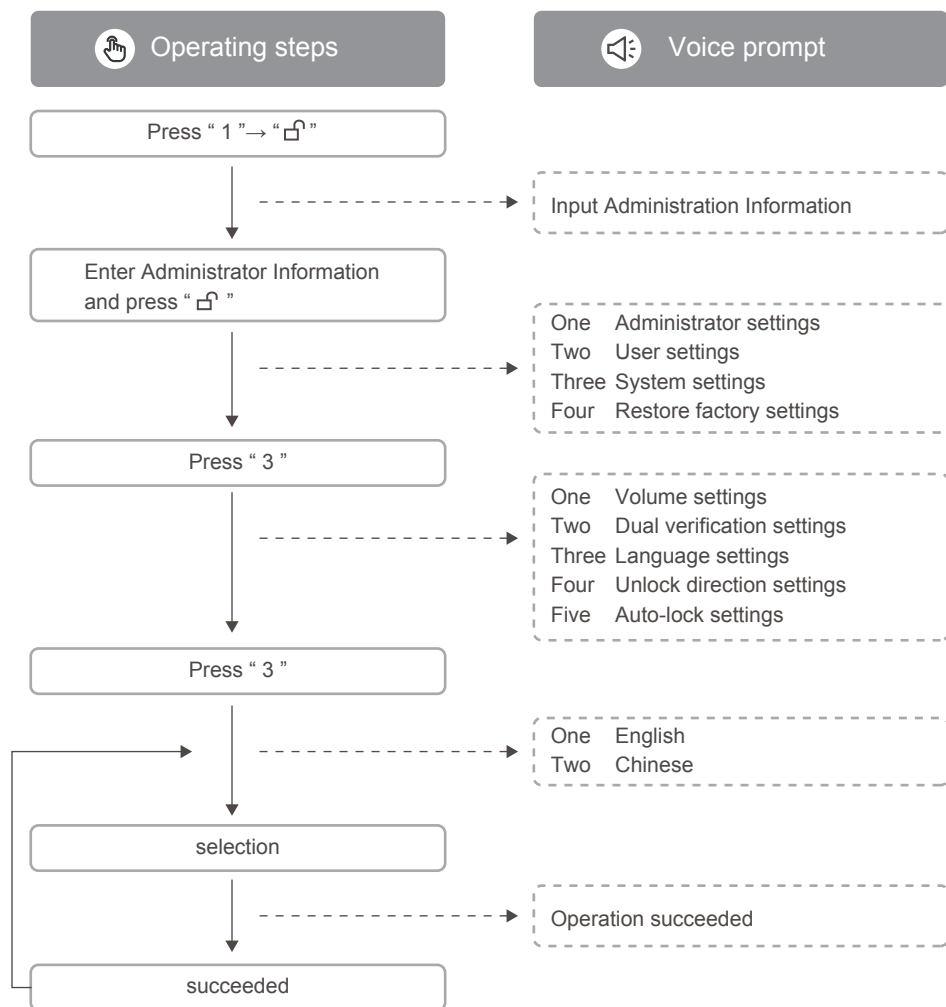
Operating steps

Voice prompt

Press " 1 "→ " 🔓 "

Input Administration Information

Enter Administrator Information and press " 🔓 "

One Administrator settings
Two User settings
Three System settings
Four Restore factory settings

Press " 3 "

One Volume settings
Two Dual verification settings
Three Language settings
Four Unlock direction settings
Five Auto-lock settings

Press " 3 "

One English
Two Chinese

selection

Operation succeeded

succeeded